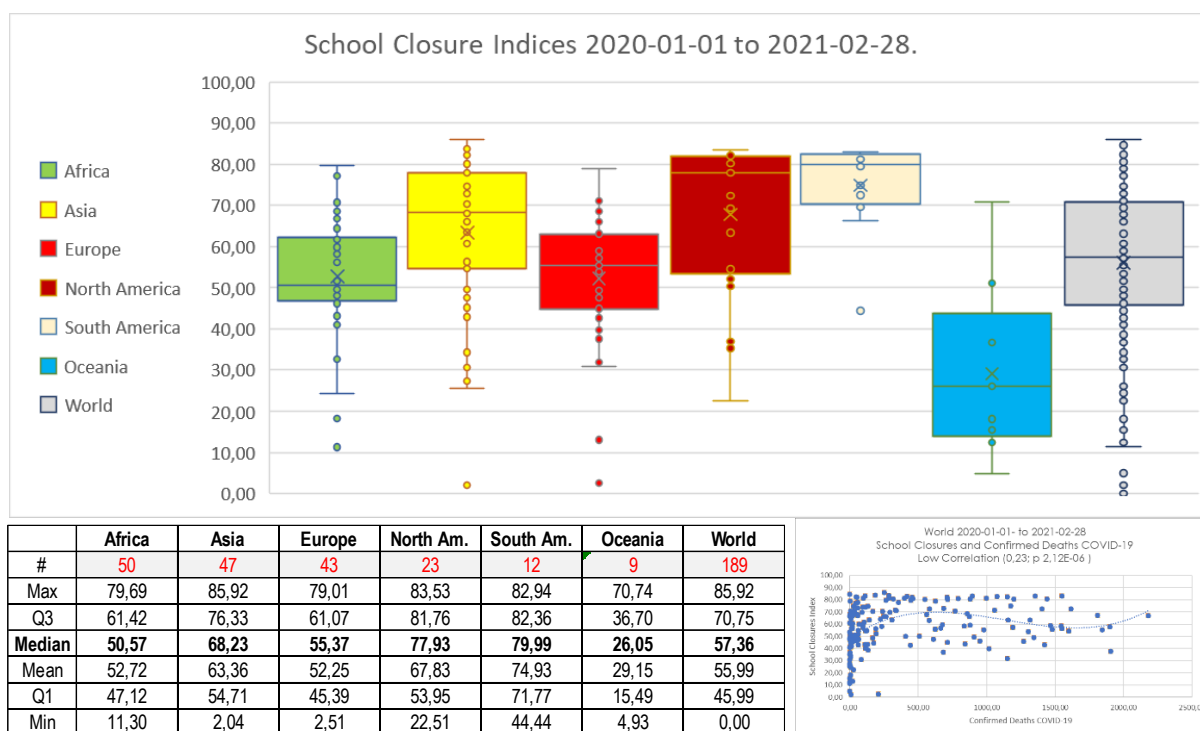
School Closure Indices 2020-01-01 to 2021-02-28.

100,00
90,00
80,00
70,00
60,00
50,00
40,00
30,00
20,00
10,00
0,00

Africa
Asia
Europe
North America
South America
Oceania
World

| | Africa | Asia | Europe | North Am. | South Am. | Oceania | World |
|---|---|---|---|---|---|---|---|
| # | 50 | 47 | 43 | 23 | 12 | 9 | 189 |
| Max | 79,69 | 85,92 | 79,01 | 83,53 | 82,94 | 70,74 | 85,92 |
| Q3 | 61,42 | 76,33 | 61,07 | 81,76 | 82,36 | 36,70 | 70,75 |
| Median | 50,57 | 68,23 | 55,37 | 77,93 | 79,99 | 26,05 | 57,36 |
| Mean | 52,72 | 63,36 | 52,25 | 67,83 | 74,93 | 29,15 | 55,99 |
| Q1 | 47,12 | 54,71 | 45,39 | 53,95 | 71,77 | 15,49 | 45,99 |
| Min | 11,30 | 2,04 | 2,51 | 22,51 | 44,44 | 4,93 | 0,00 |

World 2020-01-01- to 2021-02-28
School Closures and Confirmed Deaths COVID-19
Low Correlation (0,23; p 2,12E-06 )

100,00
90,00
80,00
70,00
60,00
50,00
40,00
30,00
20,00
10,00
0,00
School Closures Index
0,00 500,00 1000,00 1500,00 2000,00 2500,0
Confirmed Deaths COVID-19